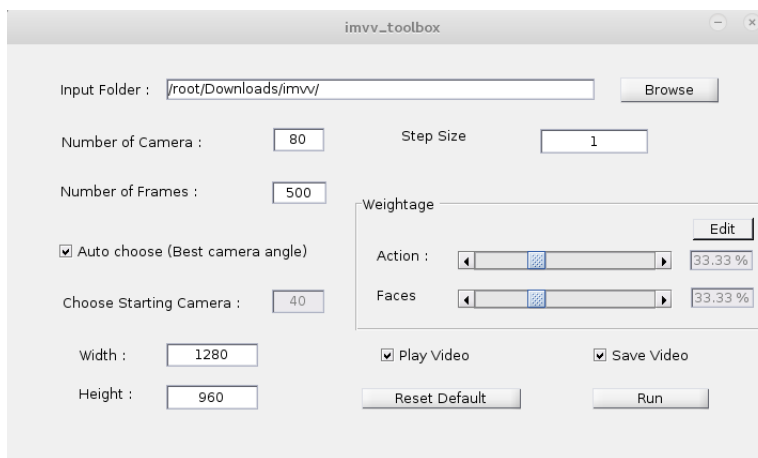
imvv_toolbox

Input Folder : /root/Downloads/imvv/

Browse

Number of Camera : 80

Step Size 1

Number of Frames : 500

Weightage

Edit

☑ Auto choose (Best camera angle)

Action : 33.33 %

Choose Starting Camera : 40

Faces 33.33 %

Width : 1280

☑ Play Video

☑ Save Video

Height : 960

Reset Default

Run